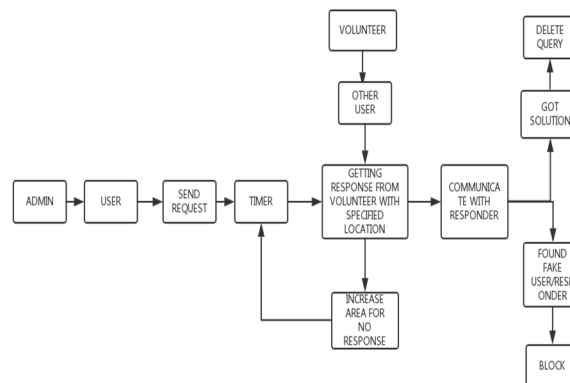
VOLUNTEER

DELETE QUERY

OTHER USER

GOT SOLUTION

ADMIN

USER

SEND REQUEST

TIMER

GETTING RESPONSE FROM VOLUNTEER WITH SPECIFIED LOCATION

COMMUNICATE WITH RESPONDER

FOUND FAKE USER/RESPONDER

INCREASE AREA FOR NO RESPONSE

BLOCK